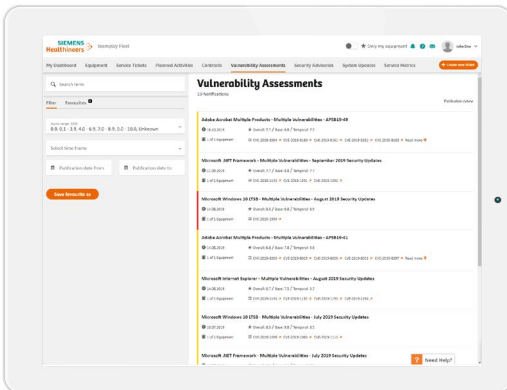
SIEMENS Healthineers Exemplary Plant

Only my equipment

My Dashboard Equipment Service Tickets Planned Activities Contracts Vulnerability Assessments Security Advisories System Updates Service Metrics

Search term

Filter Favourites

Score range CVSS
0.0-3.9, 4.0-6.9, 7.0-8.9, 9.0-10.0, Unknown

Select time frame

Publication date from Publication date to

Save favourite as

Vulnerability Assessments

13 Notifications

Publication date

Adobe Acrobat Multiple Products - Multiple Vulnerabilities - APSB19-49

Microsoft .NET Framework - Multiple Vulnerabilities - September 2019 Security Updates

Microsoft Windows 10 LTSB - Multiple Vulnerabilities - August 2019 Security Updates

Adobe Acrobat Multiple Products - Multiple Vulnerabilities - APSB19-41

Microsoft Internet Explorer - Multiple Vulnerabilities - August 2019 Security Updates

Microsoft Windows 10 LTSB - Multiple Vulnerabilities - July 2019 Security Updates

Microsoft .NET Framework - Multiple Vulnerabilities - July 2019 Security Updates

Need Help?